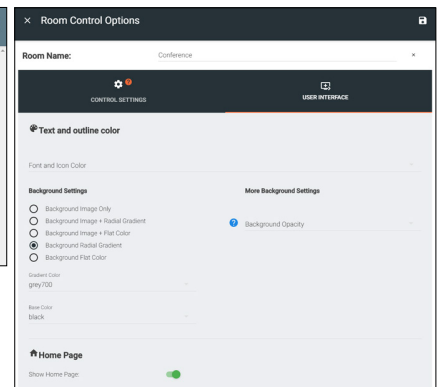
× Room Control Options

Room Name: Conference ×

CONTROL SETTINGS

USER INTERFACE

Text and outline color

Font and Icon Color

Background Settings

Background Image Only
Background Image + Radial Gradient
Background Image + Flat Color
Background Radial Gradient
Background Flat Color

More Background Settings

Background Opacity

Gradient Color
grey700

Base Color
black

Home Page

Show Home Page